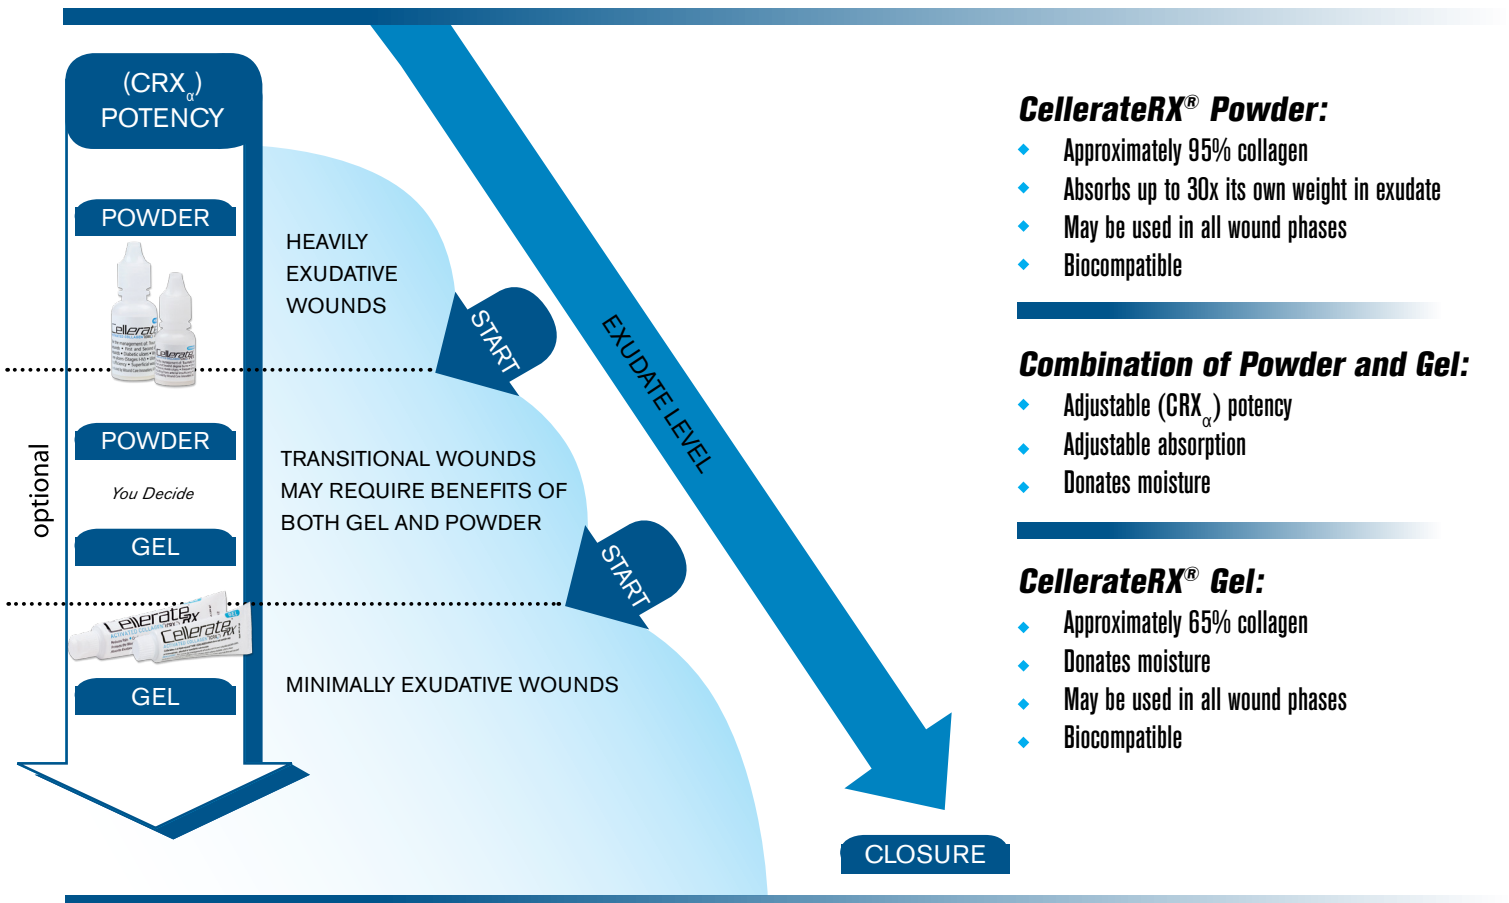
($CRX_{\alpha}$)
POTENCY

POWDER

POWDER

You Decide

GEL

GEL

optional

HEAVILY EXUDATIVE WOUNDS

START

TRANSITIONAL WOUNDS MAY REQUIRE BENEFITS OF BOTH GEL AND POWDER

START

MINIMALLY EXUDATIVE WOUNDS

EXUDATE LEVEL

CLOSURE

CellerateRX® Powder:
- Approximately 95% collagen
- Absorbs up to 30x its own weight in exudate
- May be used in all wound phases
- Biocompatible

Combination of Powder and Gel:
- Adjustable ($CRX_{\alpha}$) potency
- Adjustable absorption
- Donates moisture

CellerateRX® Gel:
- Approximately 65% collagen
- Donates moisture
- May be used in all wound phases
- Biocompatible